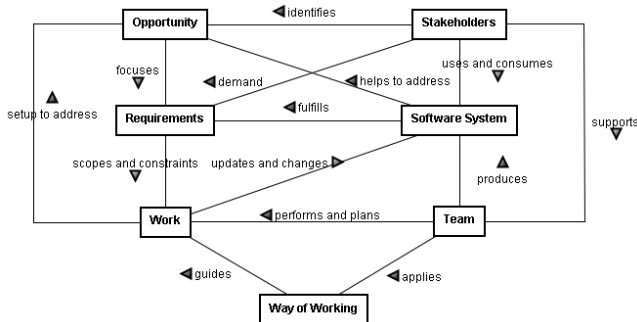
Opportunity
identifies
Stakeholders
focuses
demand
helps to address
uses and consumes
setup to address
Requirements
fulfills
Software System
supports
scopes and constraints
updates and changes
produces
Work
performs and plans
Team
guides
applies
Way of Working